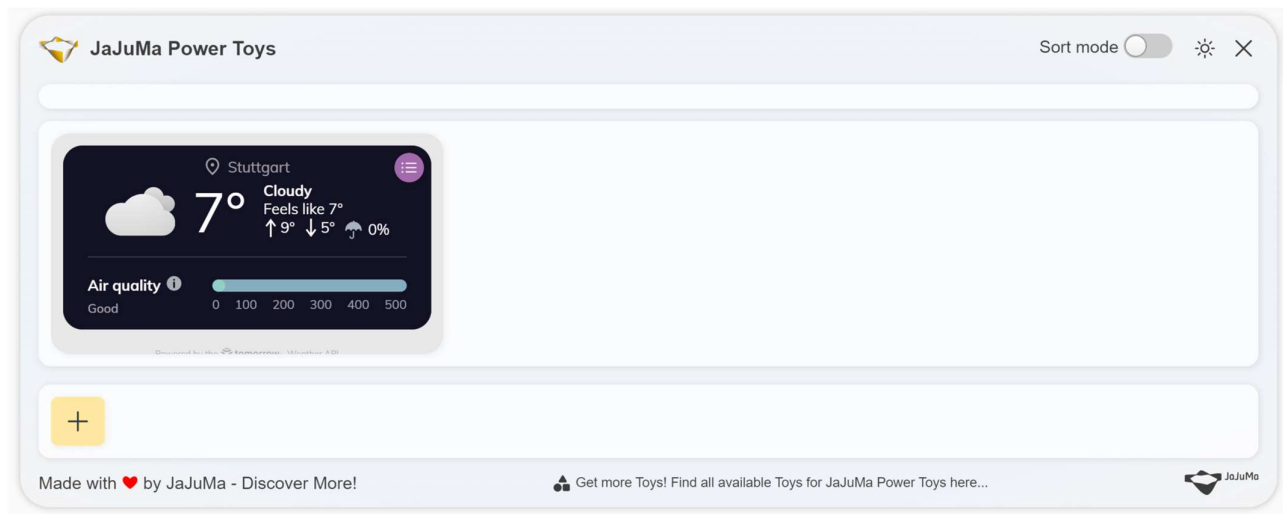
JaJuMa Power Toys

Sort mode

Stuttgart

7°

Cloudy

Feels like 7°

↑9° ↓5° 0%

Air quality

Good

0 100 200 300 400 500

Powered by the tomorrow Weather API

+

Made with ❤ by JaJuMa - Discover More!

Get more Toys! Find all available Toys for JaJuMa Power Toys here...

JaJuMa